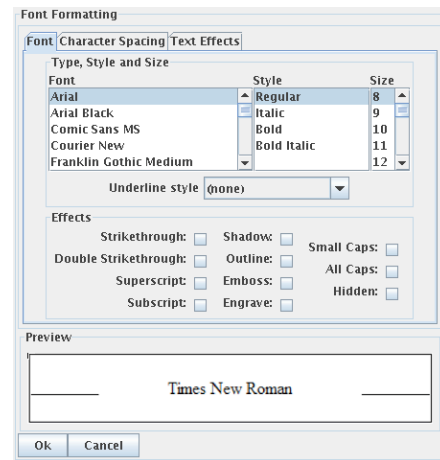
Font Formatting

Font | Character Spacing | Text Effects

Type, Style and Size

| Font | Style | Size |
|---|---|---|
| Arial | Regular | 8 |
| Arial Black | Italic | 9 |
| Comic Sans MS | Bold | 10 |
| Courier New | Bold Italic | 11 |
| Franklin Gothic Medium | | 12 |

Underline style (none)

Effects

Strikethrough:
Shadow:
Small Caps:
Double Strikethrough:
Outline:
All Caps:
Superscript:
Emboss:
Hidden:
Subscript:
Engrave:

Preview

Times New Roman

Ok
Cancel